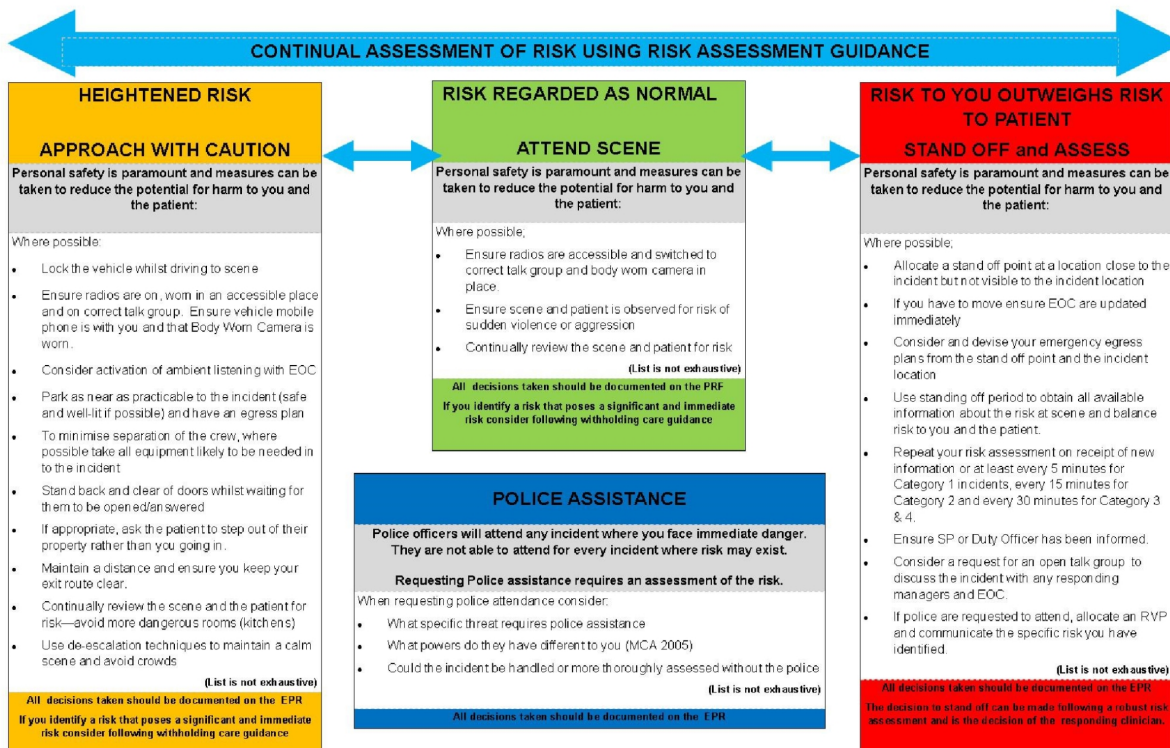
CONTINUAL ASSESSMENT OF RISK USING RISK ASSESSMENT GUIDANCE

HEIGHTENED RISK

APPROACH WITH CAUTION

Personal safety is paramount and measures can be taken to reduce the potential for harm to you and the patient:

Where possible:

- Lock the vehicle whilst driving to scene
- Ensure radios are on, worn in an accessible place and on correct talk group. Ensure vehicle mobile phone is with you and that Body Worn Camera is worn.
- Consider activation of ambient listening with EOC
- Park as near as practicable to the incident (safe and well-lit if possible) and have an egress plan
- To minimise separation of the crew, where possible take all equipment likely to be needed in to the incident
- Stand back and clear of doors whilst waiting for them to be opened/answered
- If appropriate, ask the patient to step out of their property rather than you going in.
- Maintain a distance and ensure you keep your exit route clear.
- Continually review the scene and the patient for risk—avoid more dangerous rooms (kitchens)
- Use de-escalation techniques to maintain a calm scene and avoid crowds

(List is not exhaustive)

All decisions taken should be documented on the EPR

If you identify a risk that poses a significant and immediate risk consider following withholding care guidance

RISK REGARDED AS NORMAL

ATTEND SCENE

Personal safety is paramount and measures can be taken to reduce the potential for harm to you and the patient:

Where possible;

- Ensure radios are accessible and switched to correct talk group and body worn camera in place.
- Ensure scene and patient is observed for risk of sudden violence or aggression
- Continually review the scene and patient for risk

(List is not exhaustive)

All decisions taken should be documented on the PRF

If you identify a risk that poses a significant and immediate risk consider following withholding care guidance

RISK TO YOU OUTWEIGHS RISK TO PATIENT

STAND OFF and ASSESS

Personal safety is paramount and measures can be taken to reduce the potential for harm to you and the patient:

Where possible;

- Allocate a stand off point at a location close to the incident but not visible to the incident location
- If you have to move ensure EOC are updated immediately
- Consider and devise your emergency egress plans from the stand off point and the incident location
- Use standing off period to obtain all available information about the risk at scene and balance risk to you and the patient.
- Repeat your risk assessment on receipt of new information or at least every 5 minutes for Category 1 incidents, every 15 minutes for Category 2 and every 30 minutes for Category 3 & 4.
- Ensure SP or Duty Officer has been informed.
- Consider a request for an open talk group to discuss the incident with any responding managers and EOC.
- If police are requested to attend, allocate an RVP and communicate the specific risk you have identified.

(List is not exhaustive)

All decisions taken should be documented on the EPR

The decision to stand off can be made following a robust risk assessment and is the decision of the responding clinician.

POLICE ASSISTANCE

Police officers will attend any incident where you face immediate danger. They are not able to attend for every incident where risk may exist.

Requesting Police assistance requires an assessment of the risk.

When requesting police attendance consider:

- What specific threat requires police assistance
- What powers do they have different to you (MCA 2005)
- Could the incident be handled or more thoroughly assessed without the police

(List is not exhaustive)

All decisions taken should be documented on the EPR